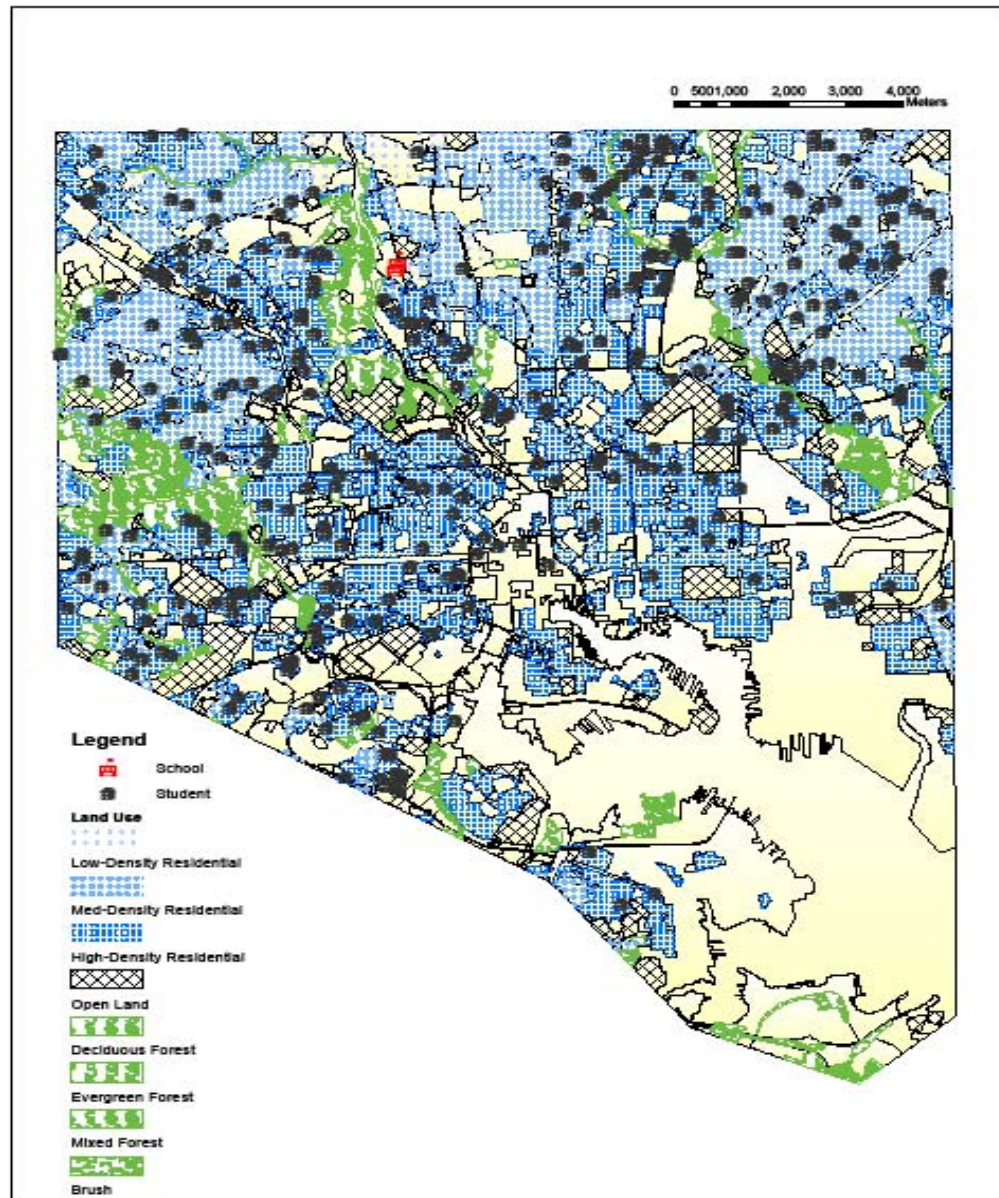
0 5001,000 2,000 3,000 4,000 Meters

Legend

School

Student

Land Use

Low-Density Residential

Med-Density Residential

High-Density Residential

Open Land

Deciduous Forest

Evergreen Forest

Mixed Forest

Brush